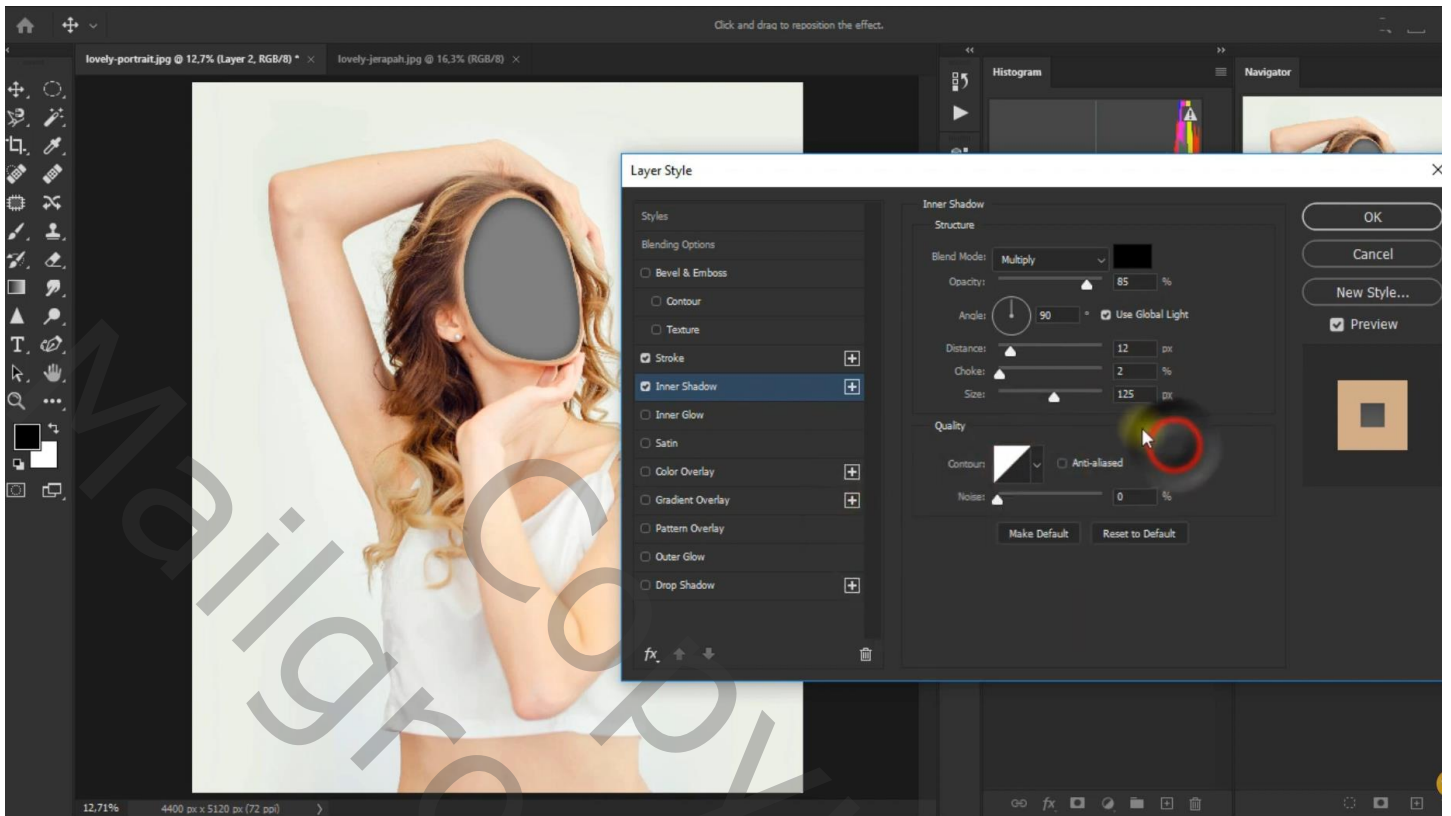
Click and drag to reposition the effect.

lovely-portrait.jpg @ 12,7% (Layer 2, RGB/8) * ×   lovely-jerapah.jpg @ 16,3% (RGB/8) ×

Histogram   Navigator

Layer Style

Styles
Blending Options
Bevel & Emboss
Contour
Texture
Stroke
Inner Shadow
Inner Glow
Satin
Color Overlay
Gradient Overlay
Pattern Overlay
Outer Glow
Drop Shadow

Inner Shadow
Structure
Blend Mode: Multiply
Opacity: 85 %
Angle: 90 ° Use Global Light
Distance: 12 px
Choke: 2 %
Size: 125 px

Quality
Contour: Anti-aliased
Noise: 0 %

Make Default   Reset to Default

OK
Cancel
New Style...
Preview

12,71%   4400 px x 5120 px (72 ppi)

Mailgro Copy